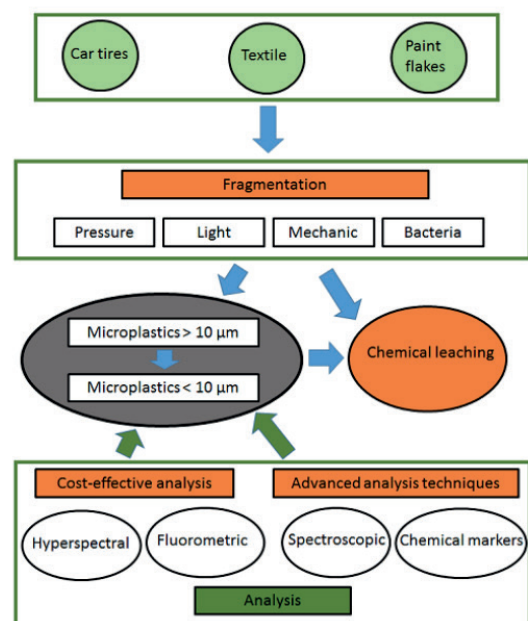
Car tires

Textile

Paint flakes

Fragmentation

Pressure

Light

Mechanic

Bacteria

Microplastics > 10 µm

Microplastics < 10 µm

Chemical leaching

Cost-effective analysis

Advanced analysis techniques

Hyperspectral

Fluorometric

Spectroscopic

Chemical markers

Analysis